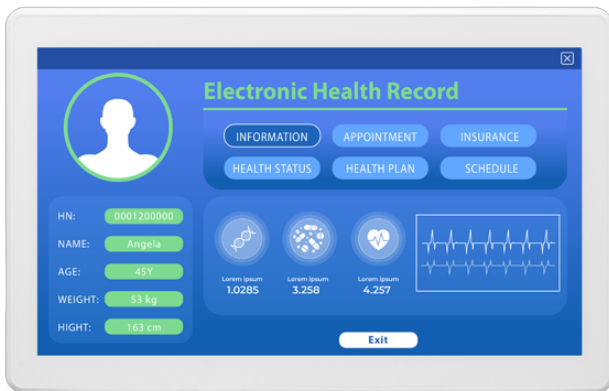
Electronic Health Record

INFORMATION
APPOINTMENT
INSURANCE
HEALTH STATUS
HEALTH PLAN
SCHEDULE

HN: 0001200000
NAME: Angela
AGE: 45Y
WEIGHT: 53 kg
HIGHT: 163 cm

Lorem ipsum
1.0285

Lorem ipsum
3.258

Lorem ipsum
4.257

Exit